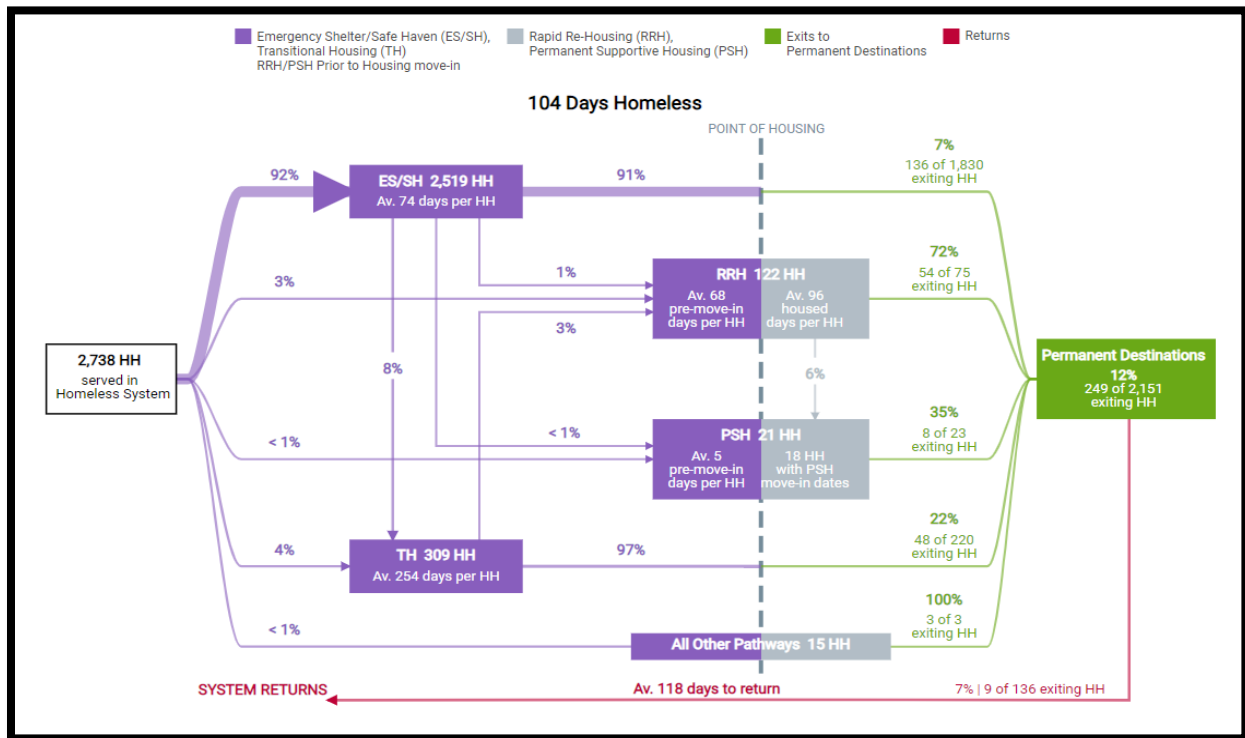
Emergency Shelter/Safe Haven (ES/SH), Transitional Housing (TH) RRH/PSH Prior to Housing move-in

Rapid Re-Housing (RRH), Permanent Supportive Housing (PSH)

Exits to Permanent Destinations

Returns

104 Days Homeless

POINT OF HOUSING

2,738 HH served in Homeless System

92%

ES/SH 2,519 HH
Av. 74 days per HH

91%

7%
136 of 1,830 exiting HH

3%

1%

RRH 122 HH
Av. 68 pre-move-in days per HH
Av. 96 housed days per HH

72%
54 of 75 exiting HH

3%

8%

6%

Permanent Destinations
12%
249 of 2,151 exiting HH

< 1%

< 1%

PSH 21 HH
Av. 5 pre-move-in days per HH
18 HH with PSH move-in dates

35%
8 of 23 exiting HH

4%

TH 309 HH
Av. 254 days per HH

97%

22%
48 of 220 exiting HH

< 1%

All Other Pathways 15 HH

100%
3 of 3 exiting HH

SYSTEM RETURNS

Av. 118 days to return

7% | 9 of 136 exiting HH